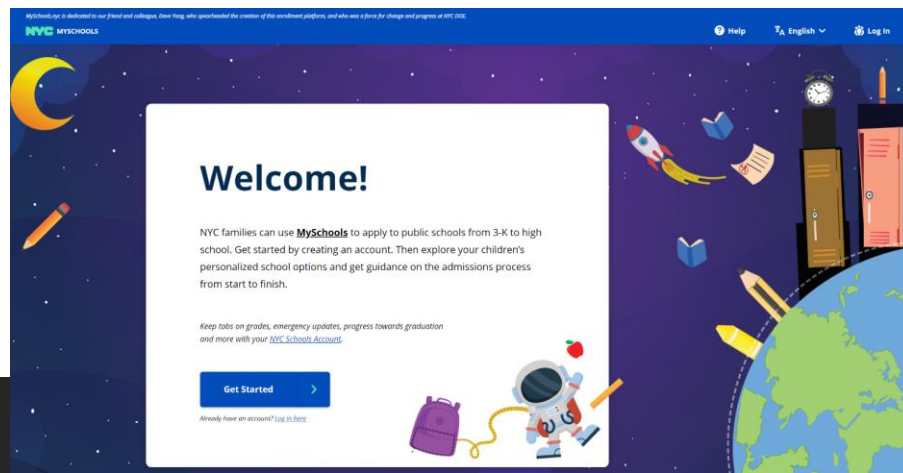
MySchools.nyc is dedicated to our friend and colleague, Dave Yang, who spearheaded the creation of this enrollment platform, and who was a force for change and progress at NYC DOE.

NYC MYSCHOOLS

Help

English

Log In

Welcome!

NYC families can use MySchools to apply to public schools from 3-K to high school. Get started by creating an account. Then explore your children's personalized school options and get guidance on the admissions process from start to finish.

Keep tabs on grades, emergency updates, progress towards graduation and more with your NYC Schools Account.

Get Started

Already have an account? Log in here